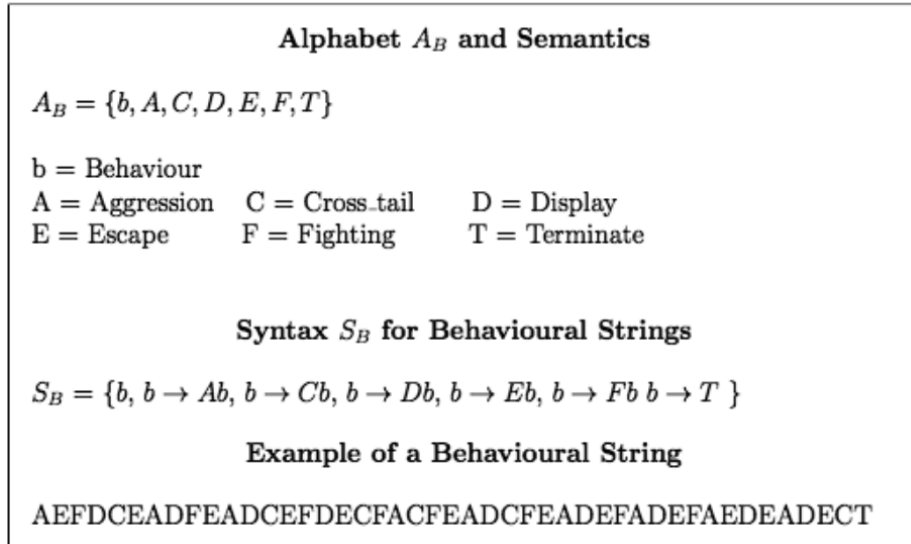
**Alphabet $A_B$ and Semantics**

$A_B = \{b, A, C, D, E, F, T\}$

b = Behaviour
A = Aggression C = Cross_tail D = Display
E = Escape F = Fighting T = Terminate

**Syntax $S_B$ for Behavioural Strings**

$S_B = \{b, b \rightarrow Ab, b \rightarrow Cb, b \rightarrow Db, b \rightarrow Eb, b \rightarrow Fb\ b \rightarrow T\ \}$

**Example of a Behavioural String**

AEFDCEADFEADCEFDECFACFEADCFEADEFADEFAEDEADECT